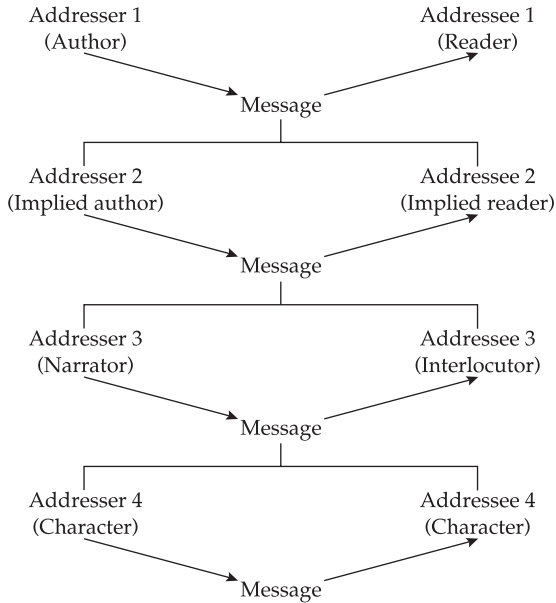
Addresser 1
(Author)

Addressee 1
(Reader)

Message

Addresser 2
(Implied author)

Addressee 2
(Implied reader)

Message

Addresser 3
(Narrator)

Addressee 3
(Interlocutor)

Message

Addresser 4
(Character)

Addressee 4
(Character)

Message